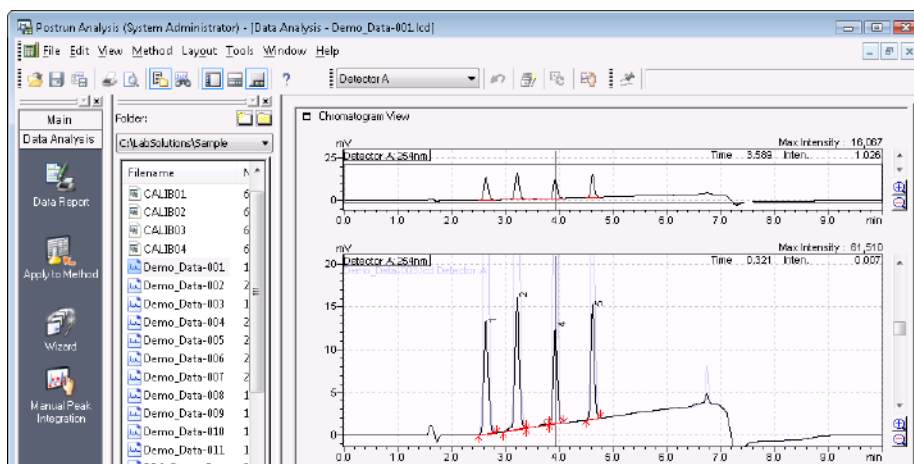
Postrun Analysis (System Administrator) - [Data Analysis - Demo_Data-001.lcd]

File Edit View Method Layout Tools Window Help

Detector A

Main
Data Analysis

Data Report

Apply to Method

Wizard

Manual Peak Integration

Folder:
C:\LabSolutions\Sample

| Filename | N |
|---|---|
| CALIB01 | 6 |
| CALIB02 | 6 |
| CALIB03 | 6 |
| CALIB04 | 6 |
| Demo_Data-001 | 1 |
| Demo_Data-002 | 1 |
| Demo_Data-003 | 1 |
| Demo_Data-004 | 1 |
| Demo_Data-005 | 1 |
| Demo_Data-006 | 1 |
| Demo_Data-007 | 1 |
| Demo_Data-008 | 1 |
| Demo_Data-009 | 1 |
| Demo_Data-010 | 1 |
| Demo_Data-011 | 1 |

Chromatogram View

mV
Detector A 254nm
Max Intensity : 16,067
Time : 3.589 Inten. : 1.026
25
0
0.0 1.0 2.0 3.0 4.0 5.0 6.0 7.0 8.0 9.0 min

mV
Detector A 254nm
Demo_Data003.lcd Detector A
Max Intensity : 61,510
Time : 0.321 Inten. : 0.007
20
15
10
5
0
0.0 1.0 2.0 3.0 4.0 5.0 6.0 7.0 8.0 9.0 min